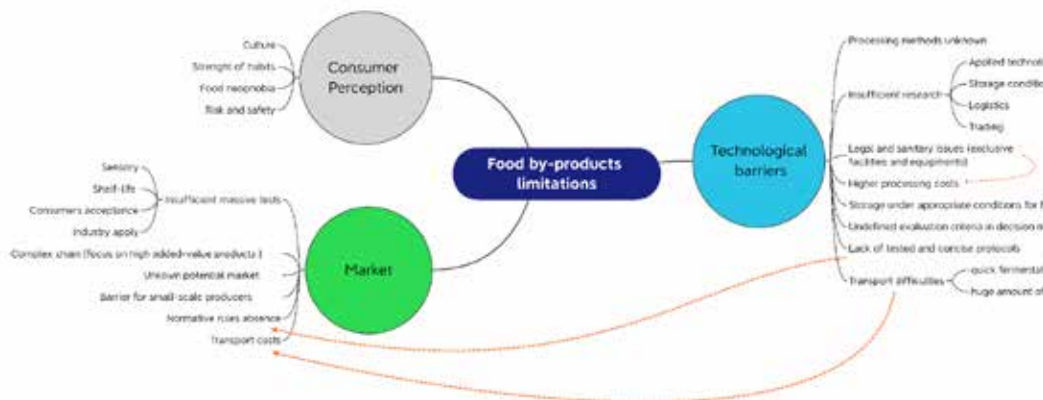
Culture
Strenght of habits
Food neophobia
Risk and safety

Consumer Perception

Food by-products limitations

Technological barriers

Processing methods unknown
Insufficient research
Applied technol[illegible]
Storage conditi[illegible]
Logistics
Trading
Legal and sanitary issues (exclusive facilities and equipments)
Higher processing costs
Storage under appropriate conditions for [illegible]
Undefined evaluation criteria in decision m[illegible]
Lack of tested and concise protocols
Transport difficulties
quick fermentat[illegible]
huge amount of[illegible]

Sensory
Shelf-life
Consumers acceptance
Industry apply
Insufficient massive tests
Complex chain (focus on high added-value products )
Unkown potencial market
Barrier for small-scale producers
Normative rules absence
Transport costs

Market